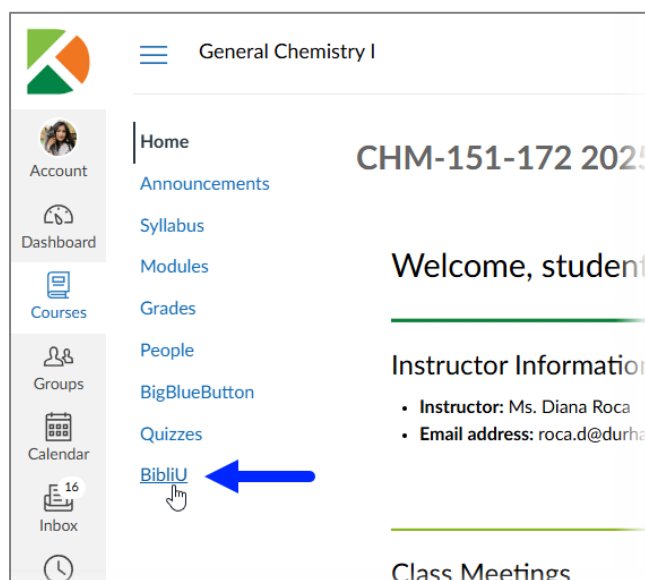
Account
Dashboard
Courses
Groups
Calendar
16
Inbox

General Chemistry I

Home
Announcements
Syllabus
Modules
Grades
People
BigBlueButton
Quizzes
BibliU

CHM-151-172 202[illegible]

Welcome, studen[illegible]

Instructor Informatio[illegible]

- **Instructor:** Ms. Diana Roca
- **Email address:** roca.d@durh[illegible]

Class Meetings